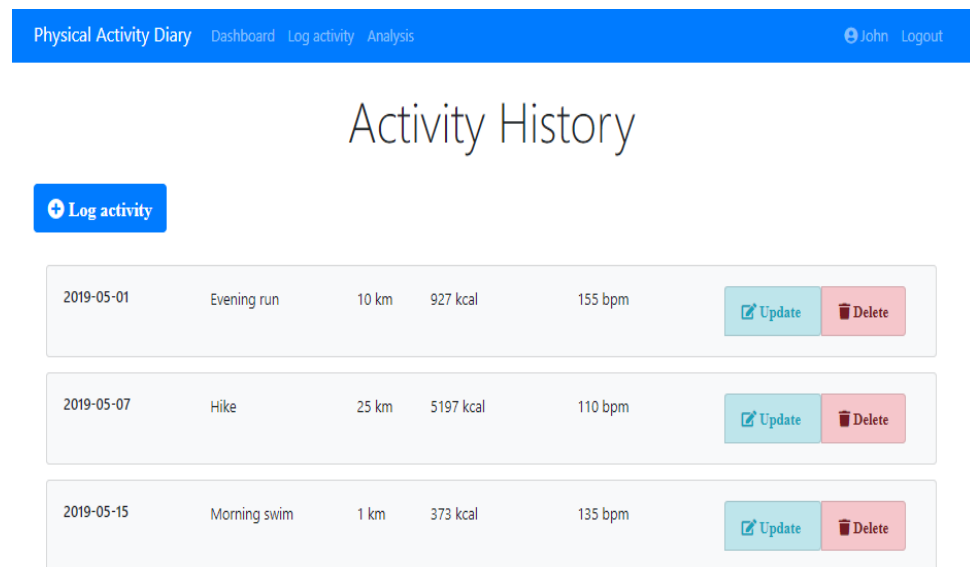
Physical Activity Diary Dashboard Log activity Analysis John Logout

Activity History

Log activity

| | | | | | |
|---|---|---|---|---|---|
| 2019-05-01 | Evening run | 10 km | 927 kcal | 155 bpm | Update Delete |
| 2019-05-07 | Hike | 25 km | 5197 kcal | 110 bpm | Update Delete |
| 2019-05-15 | Morning swim | 1 km | 373 kcal | 135 bpm | Update Delete |